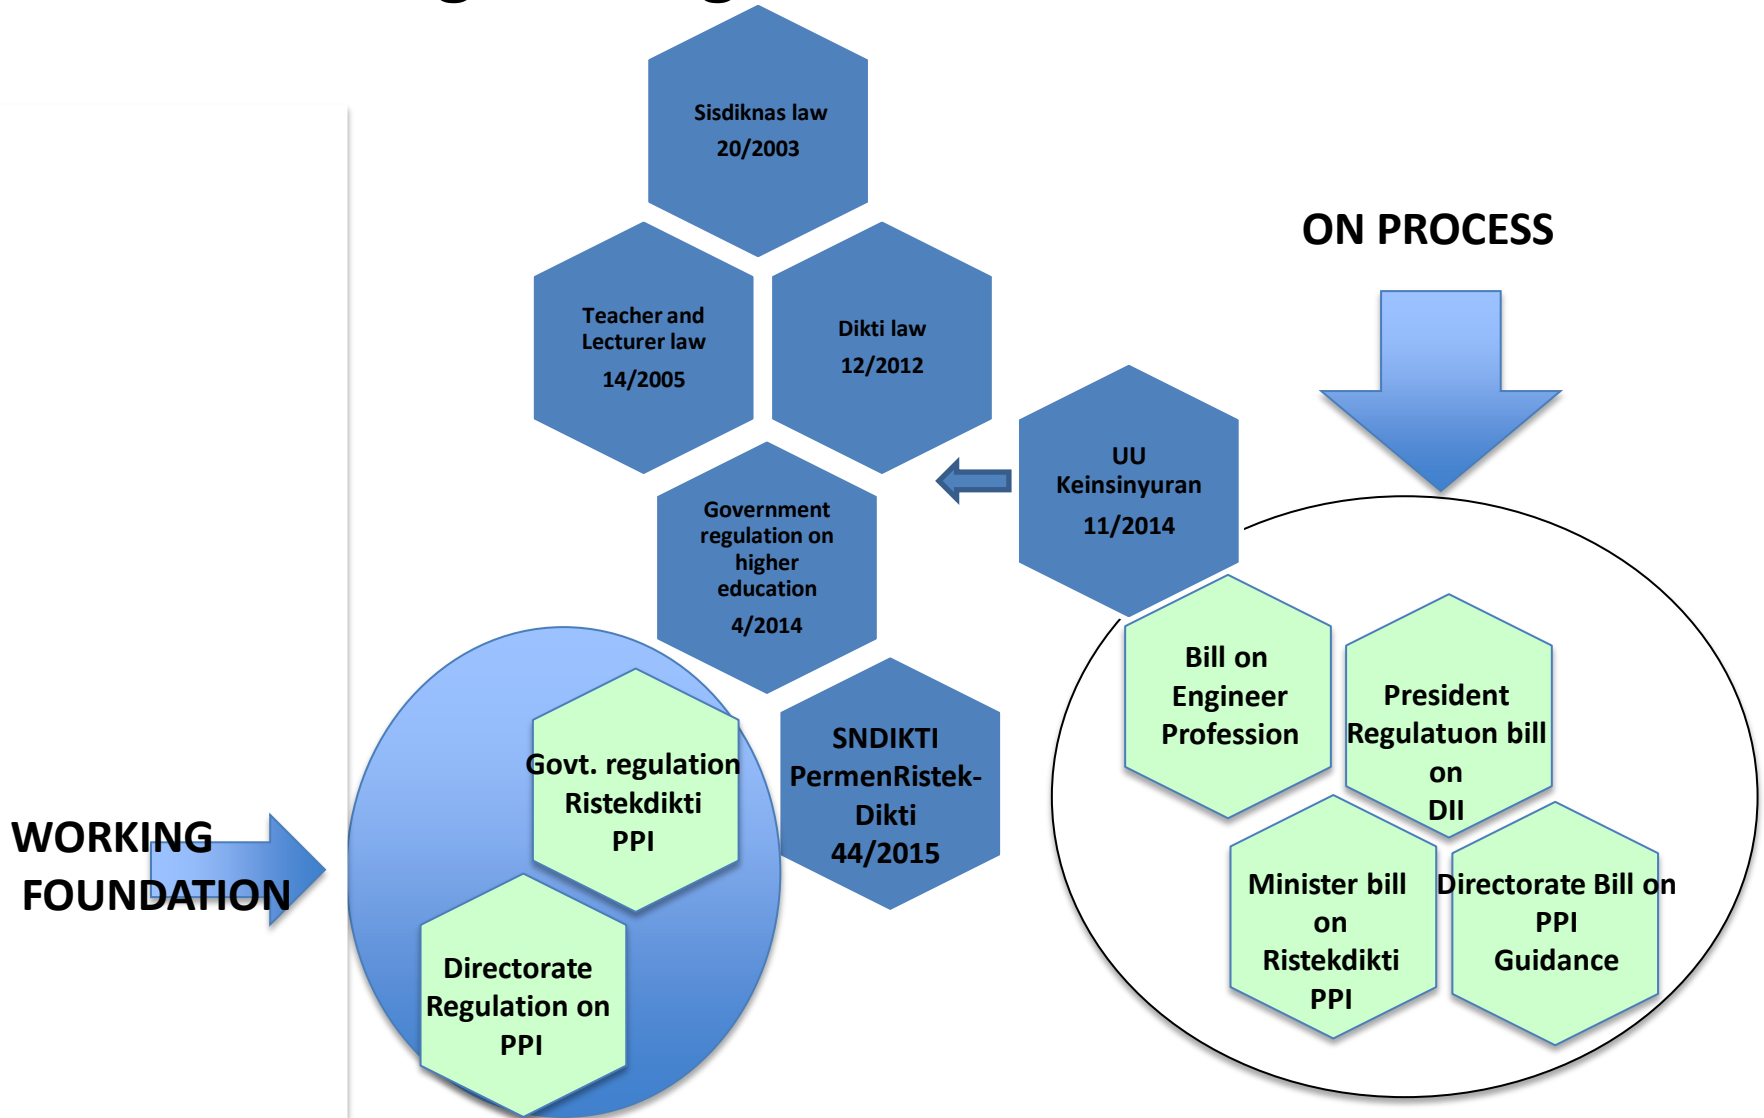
Sisdiknas law
20/2003

ON PROCESS

Teacher and Lecturer law
14/2005

Dikti law
12/2012

UU Keinsinyuran
11/2014

Government regulation on higher education
4/2014

Bill on Engineer Profession

President Regulatuon bill on DII

Govt. regulation Ristekdikti PPI

SNDIKTI PermenRistek-Dikti 44/2015

WORKING FOUNDATION

Minister bill on Ristekdikti PPI

Directorate Bill on PPI Guidance

Directorate Regulation on PPI